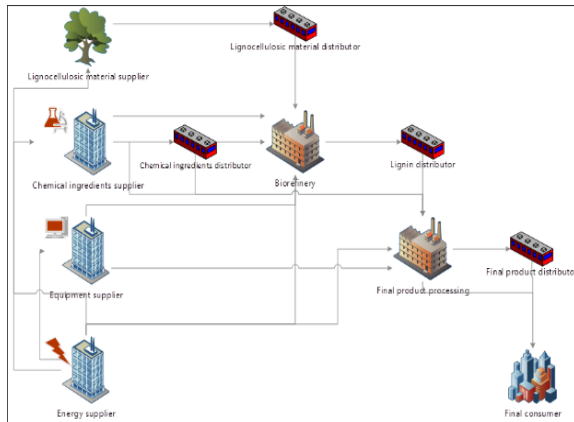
Lignocellulosic material supplier

Lignocellulosic material distributor

Chemical ingredients supplier

Chemical ingredients distributor

Biorefinery

Lignin distributor

Equipment supplier

Final product processing

Final product distributo

Energy supplier

Final consumer